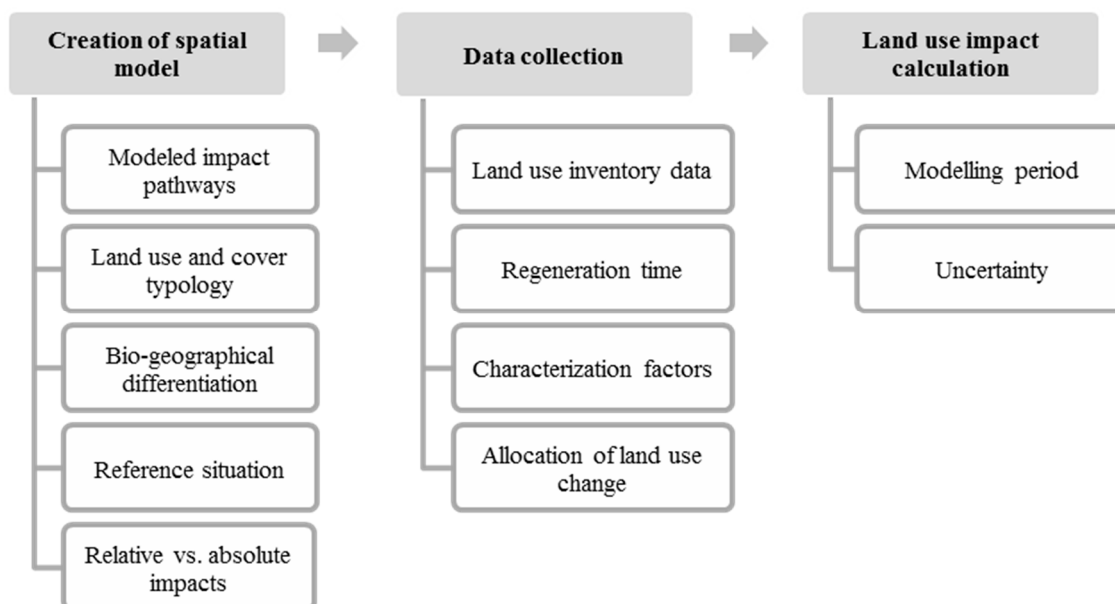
Creation of spatial model

Modeled impact pathways

Land use and cover typology

Bio-geographical differentiation

Reference situation

Relative vs. absolute impacts

Data collection

Land use inventory data

Regeneration time

Characterization factors

Allocation of land use change

Land use impact calculation

Modelling period

Uncertainty